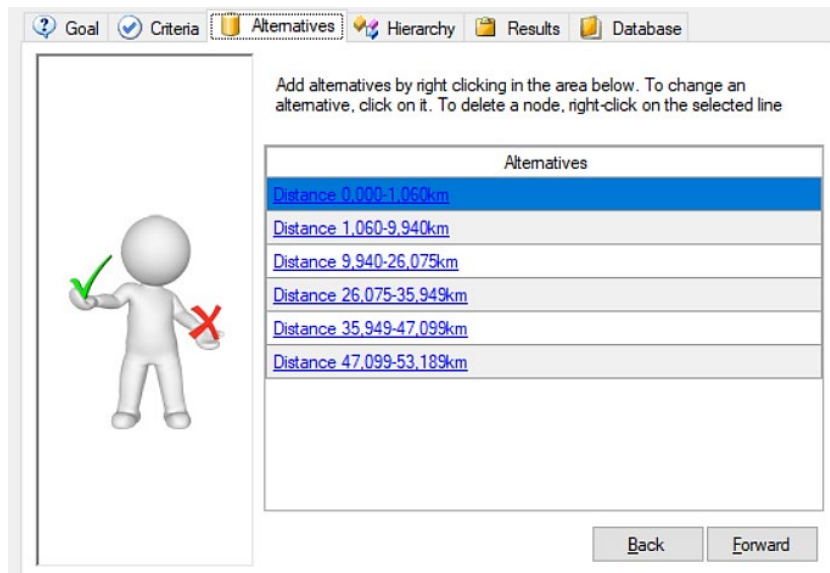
Goal Criteria Alternatives Hierarchy Results Database

Add alternatives by right clicking in the area below. To change an alternative, click on it. To delete a node, right-click on the selected line

| Alternatives |
|---|
| Distance 0,000-1,060km |
| Distance 1,060-9,940km |
| Distance 9,940-26,075km |
| Distance 26,075-35,949km |
| Distance 35,949-47,099km |
| Distance 47,099-53,189km |

Back Forward